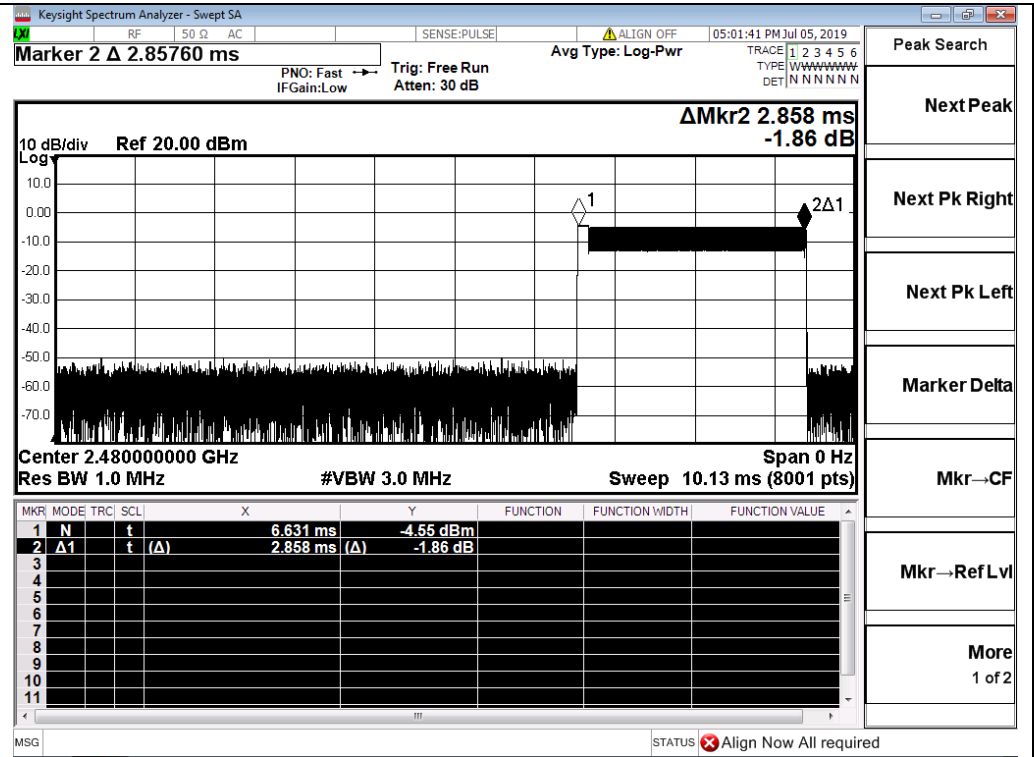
Keysight Spectrum Analyzer - Swept SA

LXI RF 50 Ω AC SENSE:PULSE ALIGN OFF 05:01:41 PM Jul 05, 2019

Marker 2 Δ 2.85760 ms

PNO: Fast IFGain:Low

Trig: Free Run Atten: 30 dB

Avg Type: Log-Pwr

TRACE 1 2 3 4 5 6
TYPE WWWWWW
DET N N N N N N

ΔMkr2 2.858 ms
-1.86 dB

10 dB/div Ref 20.00 dBm
Log

10.0
0.00
-10.0
-20.0
-30.0
-40.0
-50.0
-60.0
-70.0

1

2Δ1

Center 2.480000000 GHz
Res BW 1.0 MHz
#VBW 3.0 MHz
Span 0 Hz
Sweep 10.13 ms (8001 pts)

| MKR | MODE | TRC | SCL | X | | Y | | FUNCTION | FUNCTION WIDTH | FUNCTION VALUE |
|---|---|---|---|---|---|---|---|---|---|---|
| 1 | N | | t | | 6.631 ms | | -4.55 dBm | | | |
| 2 | Δ1 | | t | (Δ) | 2.858 ms | (Δ) | -1.86 dB | | | |
| 3 | | | | | | | | | | |
| 4 | | | | | | | | | | |
| 5 | | | | | | | | | | |
| 6 | | | | | | | | | | |
| 7 | | | | | | | | | | |
| 8 | | | | | | | | | | |
| 9 | | | | | | | | | | |
| 10 | | | | | | | | | | |
| 11 | | | | | | | | | | |

Peak Search

Next Peak

Next Pk Right

Next Pk Left

Marker Delta

Mkr→CF

Mkr→Ref Lvl

More
1 of 2

MSG

STATUS Align Now All required